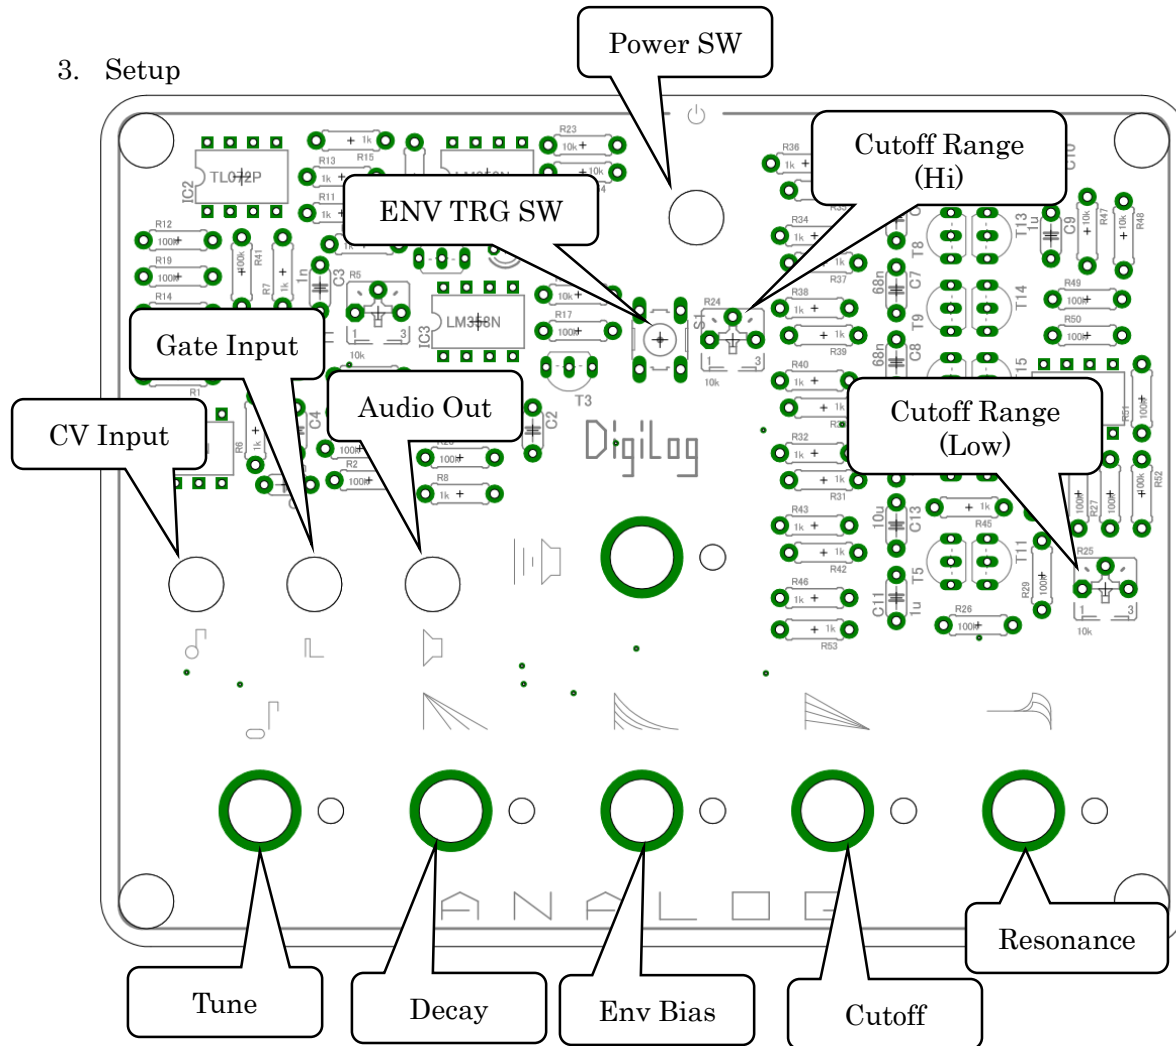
3. Setup

Power SW

Cutoff Range (Hi)

ENV TRG SW

Gate Input

Audio Out

CV Input

Cutoff Range (Low)

DigiLog

Tune

Decay

Env Bias

Cutoff

Resonance

TL072P

LM358N

IC2

IC3

T3

S1

R1

R2

R5

R6

R7

R8

R11

R12

R13

R14

R15

R17

R19

R23

R24

R25

R26

R27

R29

R31

R32

R34

R36

R37

R38

R39

R40

R41

R42

R43

R45

R46

R47

R48

R49

R50

R51

R52

R53

C2

C3

C4

C7

C8

C9

C11

C13

T5

T8

T9

T11

T13

T14

10k

100k

1k

1n

68n

10u

1u